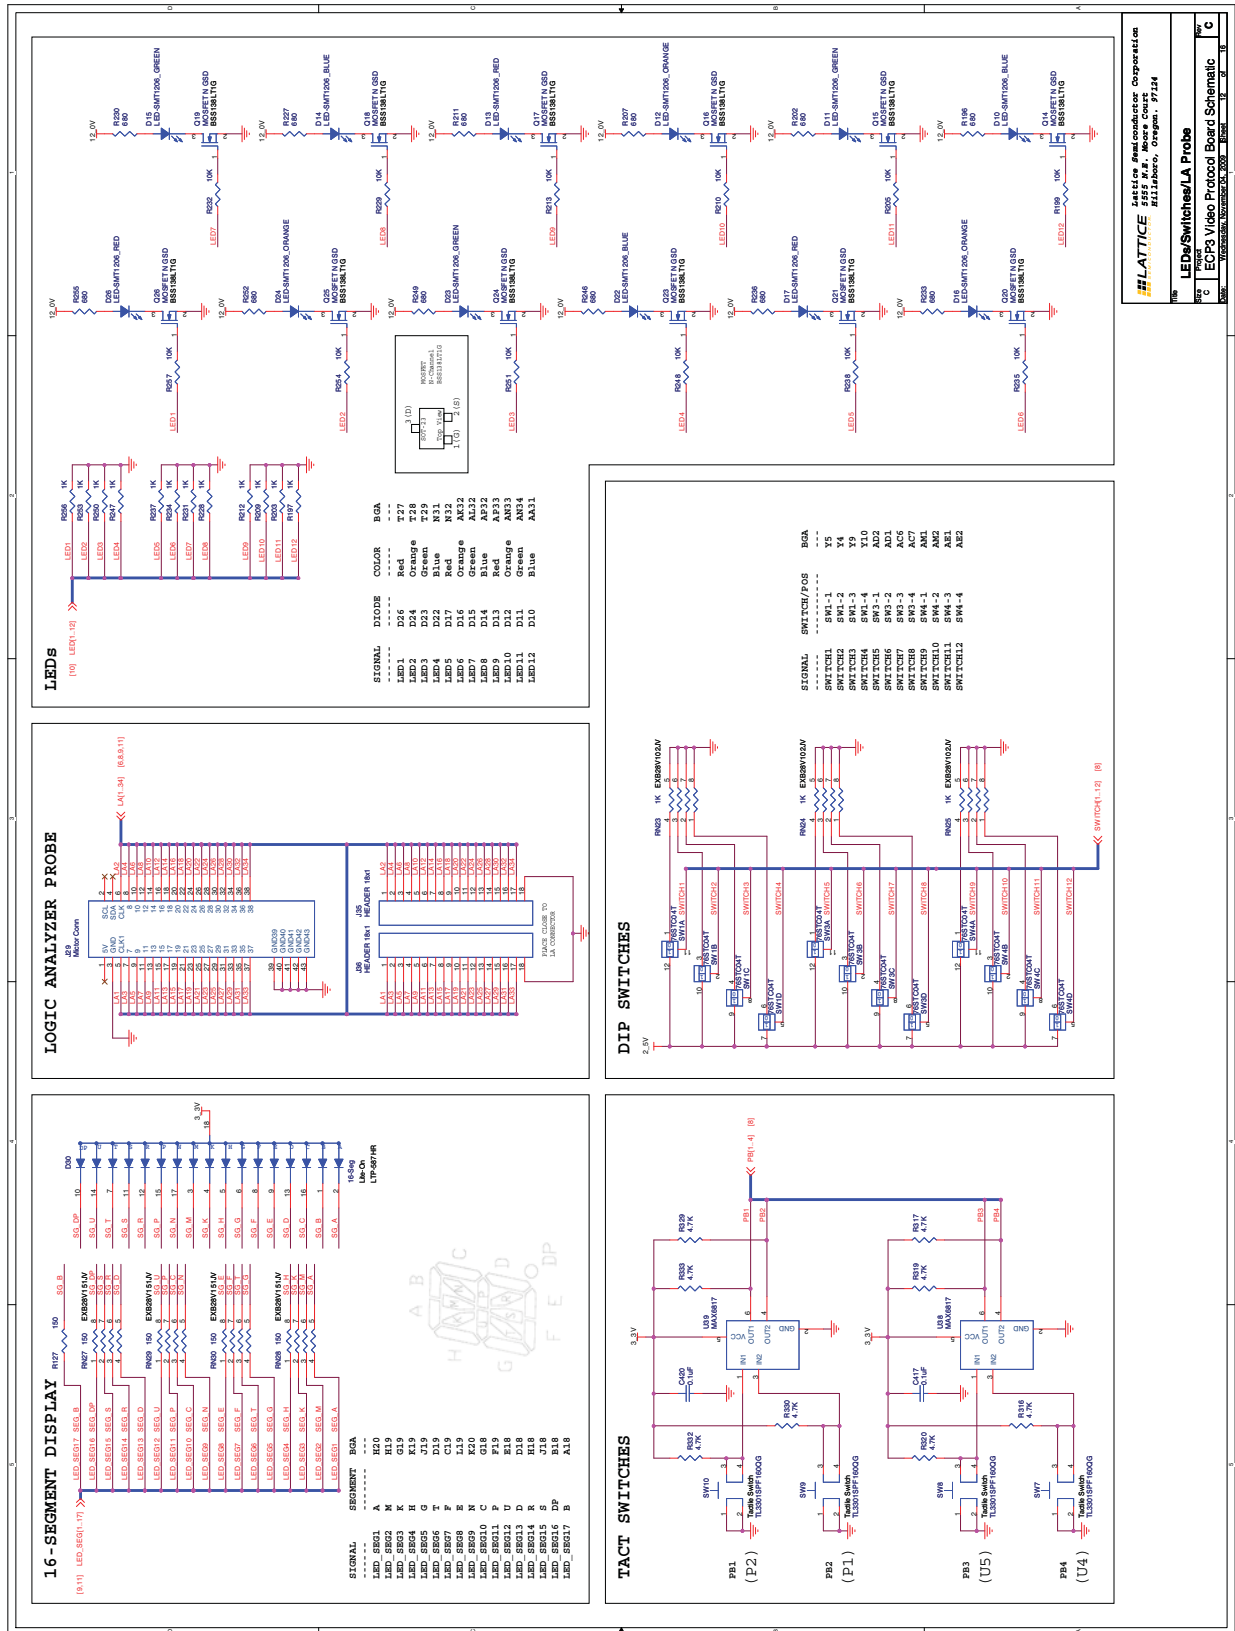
LEDs

[10] LED[1..12]

| SIGNAL | DIODE | COLOR | BGA |
|---|---|---|---|
| ------ | ----- | ----- | --- |
| LED1 | D26 | Red | T27 |
| LED2 | D24 | Orange | T28 |
| LED3 | D23 | Green | T29 |
| LED4 | D22 | Blue | N31 |
| LED5 | D17 | Red | N32 |
| LED6 | D16 | Orange | AK32 |
| LED7 | D15 | Green | AL32 |
| LED8 | D14 | Blue | AP32 |
| LED9 | D13 | Red | AP33 |
| LED10 | D12 | Orange | AN33 |
| LED11 | D11 | Green | AN34 |
| LED12 | D10 | Blue | AA31 |

12_0V R230 680 D15 LED-SMT1206_GREEN Q19 MOSFET N GSD BSS138LT1G 10K R232 LED7
12_0V R227 680 D14 LED-SMT1206_BLUE Q18 MOSFET N GSD BSS138LT1G 10K R229 LED8
12_0V R211 680 D13 LED-SMT1206_RED Q17 MOSFET N GSD BSS138LT1G 10K R213 LED9
12_0V R207 680 D12 LED-SMT1206_ORANGE Q16 MOSFET N GSD BSS138LT1G 10K R210 LED10
12_0V R202 680 D11 LED-SMT1206_GREEN Q15 MOSFET N GSD BSS138LT1G 10K R205 LED11
12_0V R196 680 D10 LED-SMT1206_BLUE Q14 MOSFET N GSD BSS138LT1G 10K R199 LED12
12_0V R255 680 D26 LED-SMT1206_RED Q28 MOSFET N GSD BSS138LT1G 10K R257 LED1
12_0V R252 680 D24 LED-SMT1206_ORANGE Q25 MOSFET N GSD BSS138LT1G 10K R254 LED2
12_0V R249 680 D23 LED-SMT1206_GREEN Q24 MOSFET N GSD BSS138LT1G 10K R251 LED3
12_0V R246 680 D22 LED-SMT1206_BLUE Q23 MOSFET N GSD BSS138LT1G 10K R248 LED4
12_0V R236 680 D17 LED-SMT1206_RED Q21 MOSFET N GSD BSS138LT1G 10K R238 LED5
12_0V R233 680 D16 LED-SMT1206_ORANGE Q20 MOSFET N GSD BSS138LT1G 10K R235 LED6

MOSFET N-Channel BSS138LT1G SOT-23 Top View 3(D) 1(G) 2(S)

R256 1K R253 1K R250 1K R247 1K R237 1K R234 1K R231 1K R228 1K R212 1K R209 1K R203 1K R197 1K
LED1 LED2 LED3 LED4 LED5 LED6 LED7 LED8 LED9 LED10 LED11 LED12

Lattice Semiconductor Corporation
5555 N.E. Moore Court
Hillsboro, Oregon, 97124
LATTICE SEMICONDUCTOR CORPORATION
Title LEDs/Switches/LA Probe
Size C Project ECP3 Video Protocol Board Schematic Rev C
Date: Wednesday, November 04, 2009 Sheet 12 of 18

LOGIC ANALYZER PROBE

LA[1..34] [6,8,9,11]
J29 Mictor Conn
5V GND CLK1 SCL SDA CLK
GND39 GND40 GND41 GND42 GND43
J36 HEADER 18x1
J35 HEADER 18x1
PLACE CLOSE TO LA CONNECTOR
LA1 LA3 LA5 LA7 LA9 LA11 LA13 LA15 LA17 LA19 LA21 LA23 LA25 LA27 LA29 LA31 LA33
LA2 LA4 LA6 LA8 LA10 LA12 LA14 LA16 LA18 LA20 LA22 LA24 LA26 LA28 LA30 LA32 LA34

DIP SWITCHES

| SIGNAL | SWITCH/POS | BGA |
|---|---|---|
| ------ | ---------- | --- |
| SWITCH1 | SW1-1 | Y5 |
| SWITCH2 | SW1-2 | Y4 |
| SWITCH3 | SW1-3 | Y9 |
| SWITCH4 | SW1-4 | Y10 |
| SWITCH5 | SW3-1 | AD2 |
| SWITCH6 | SW3-2 | AD1 |
| SWITCH7 | SW3-3 | AC6 |
| SWITCH8 | SW3-4 | AC7 |
| SWITCH9 | SW4-1 | AM1 |
| SWITCH10 | SW4-2 | AM2 |
| SWITCH11 | SW4-3 | AE1 |
| SWITCH12 | SW4-4 | AE2 |

2_5V
RN23 1K EXB28V102JV RN24 1K EXB28V102JV RN25 1K EXB28V102JV
SWITCH[1..12] [8]
76STC04T SW1A SW1B SW1C SW1D SW3A SW3B SW3C SW3D SW4A SW4B SW4C SW4D
SWITCH1 SWITCH2 SWITCH3 SWITCH4 SWITCH5 SWITCH6 SWITCH7 SWITCH8 SWITCH9 SWITCH10 SWITCH11 SWITCH12

16-SEGMENT DISPLAY

[9,11] LED_SEG[1..17]

| SIGNAL | SEGMENT | BGA |
|---|---|---|
| ------ | ------- | --- |
| LED_SEG1 | A | H20 |
| LED_SEG2 | M | H19 |
| LED_SEG3 | K | G19 |
| LED_SEG4 | H | K19 |
| LED_SEG5 | G | J19 |
| LED_SEG6 | T | D19 |
| LED_SEG7 | F | C19 |
| LED_SEG8 | E | L19 |
| LED_SEG9 | N | K20 |
| LED_SEG10 | C | G18 |
| LED_SEG11 | P | F19 |
| LED_SEG12 | U | E18 |
| LED_SEG13 | D | D18 |
| LED_SEG14 | R | H18 |
| LED_SEG15 | S | J18 |
| LED_SEG16 | DP | B18 |
| LED_SEG17 | B | A18 |

R127 150 RN27 150 EXB28V151JV RN29 150 EXB28V151JV RN30 150 EXB28V151JV RN28 150 EXB28V151JV
SG_B SG_DP SG_S SG_R SG_D SG_U SG_P SG_C SG_N SG_E SG_F SG_T SG_G SG_H SG_K SG_M SG_A
D30 16-Seg Lite-On LTP-587HR 3_3V
A B C D E F G H K M N P R S T U DP

TACT SWITCHES

PB[1..4] [8]
PB1 PB2 PB3 PB4
3_3V R329 4.7K R333 4.7K U19 MAX6817 VCC OUT1 OUT2 GND IN1 IN2 C420 0.1uF R330 4.7K R332 4.7K
3_3V R317 4.7K R319 4.7K U18 MAX6817 C417 0.1uF R316 4.7K R320 4.7K
SW10 Tactile Switch TL3301SPF160QG PB1 (P2)
SW9 Tactile Switch TL3301SPF160QG PB2 (P1)
SW8 Tactile Switch TL3301SPF160QG PB3 (U5)
SW7 Tactile Switch TL3301SPF160QG PB4 (U4)